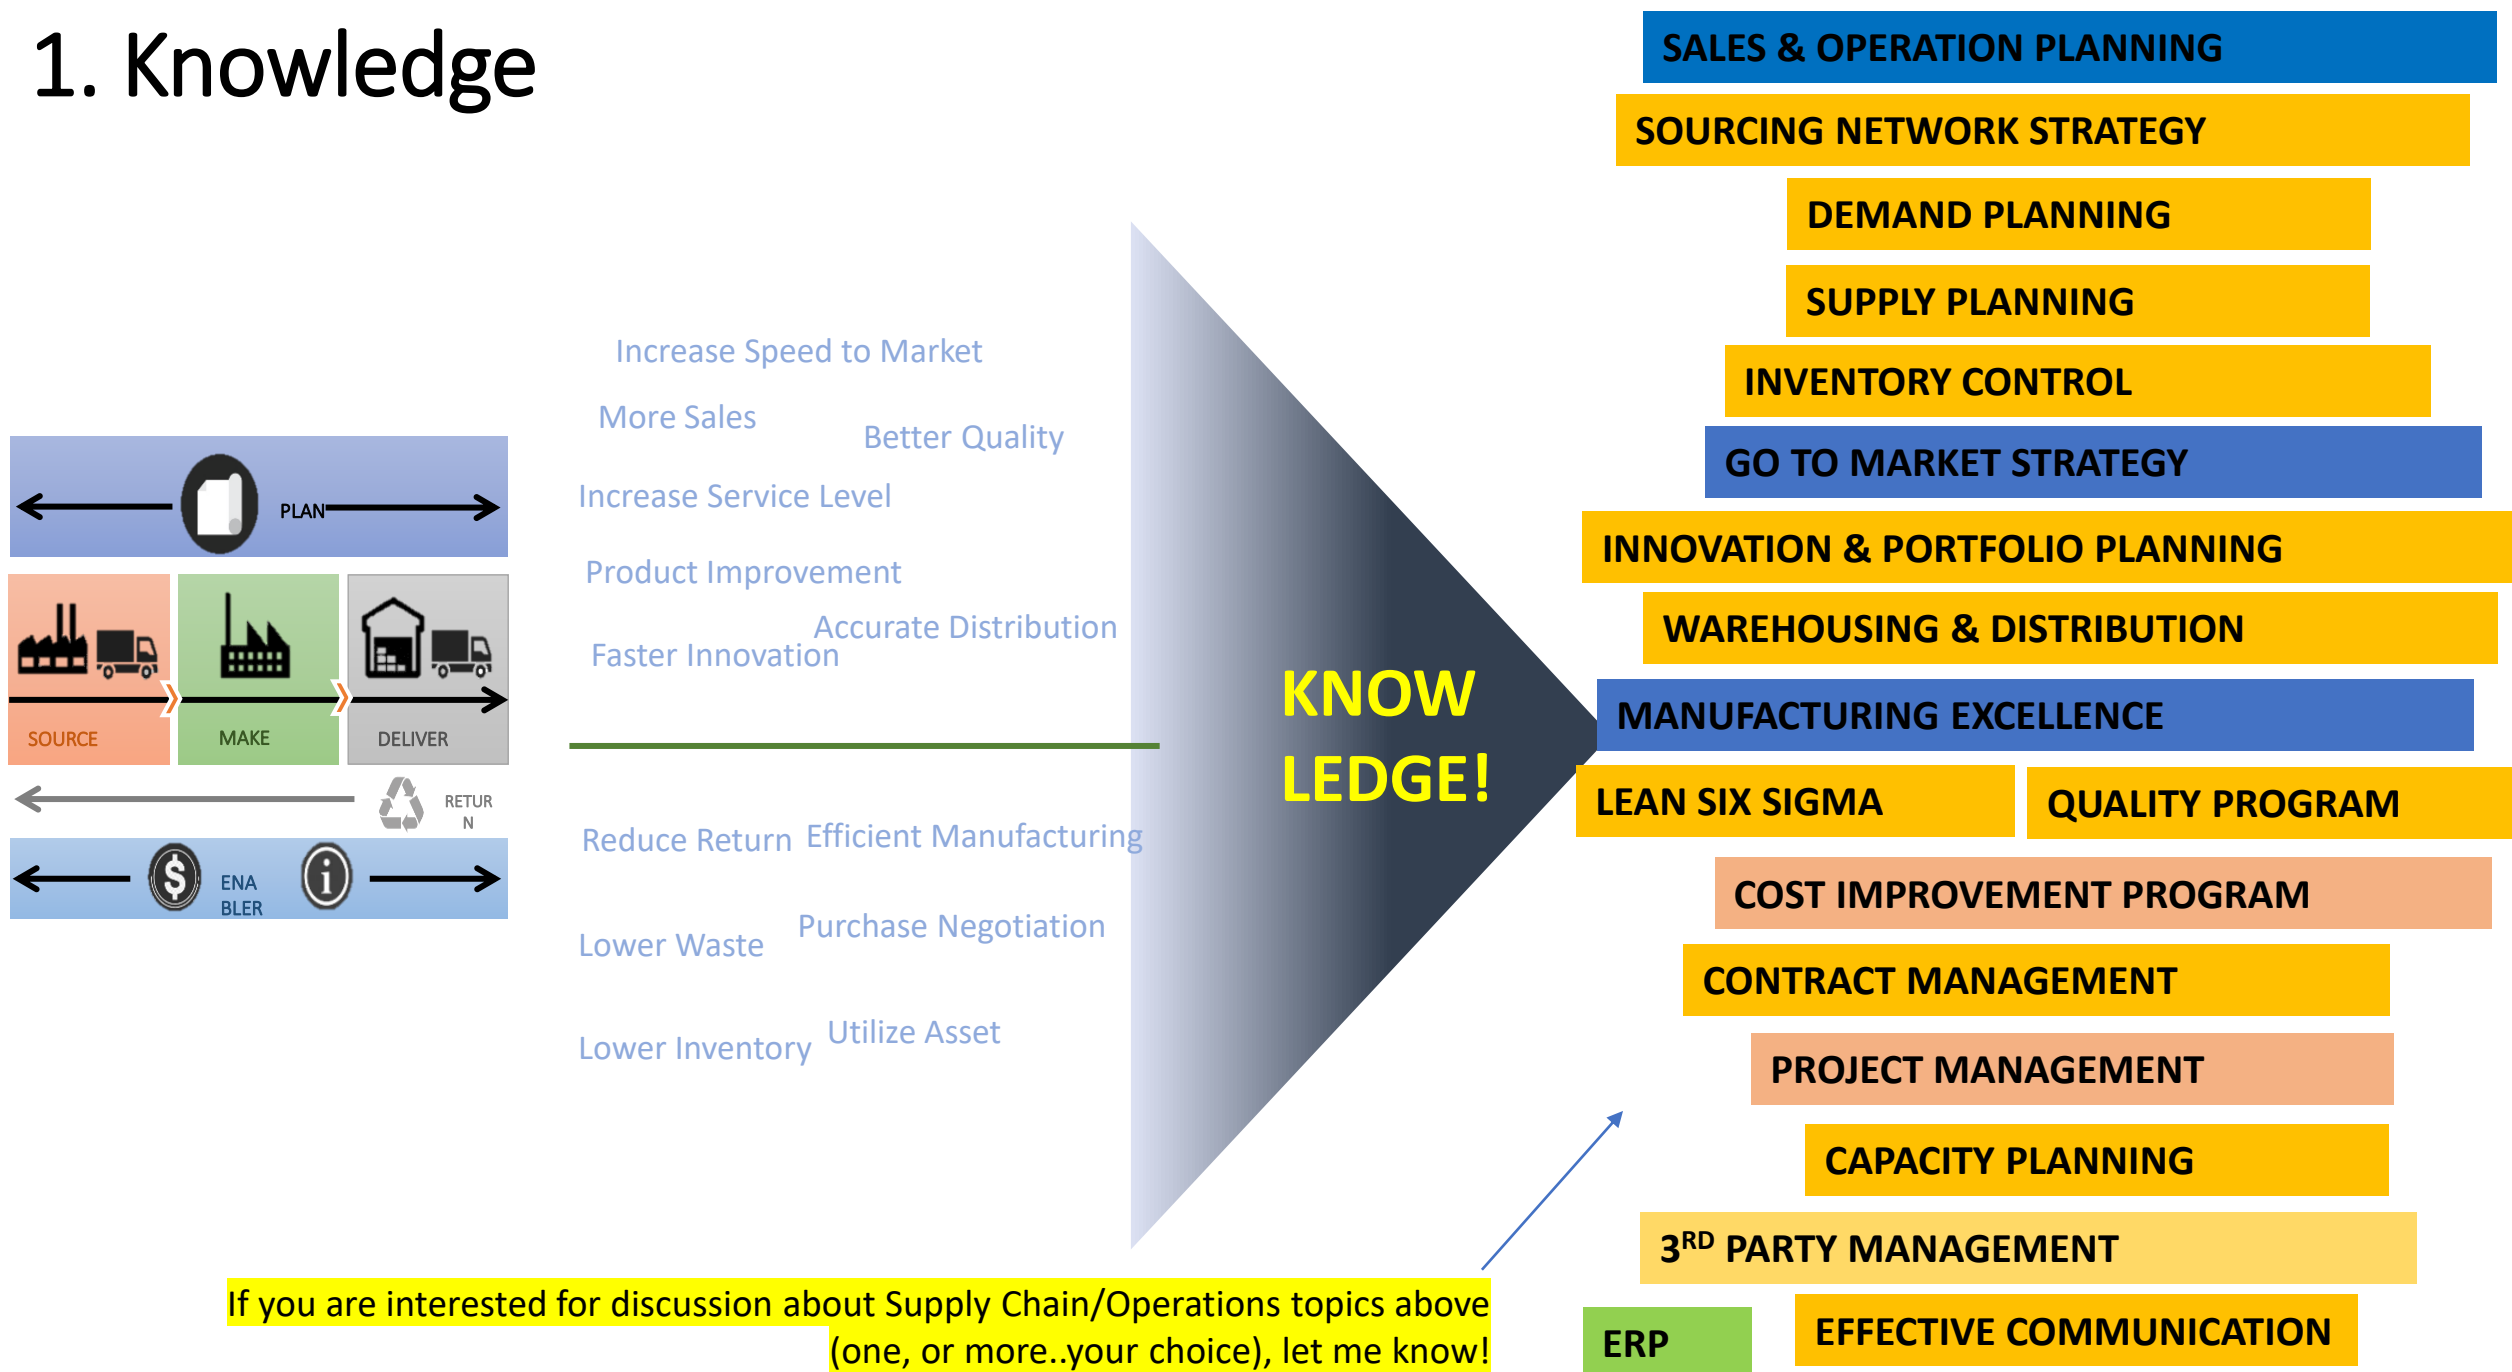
1. Knowledge

PLAN

SOURCE

MAKE

DELIVER

RETUR N

ENA BLER

Increase Speed to Market

More Sales

Better Quality

Increase Service Level

Product Improvement

Accurate Distribution

Faster Innovation

Reduce Return

Efficient Manufacturing

Lower Waste

Purchase Negotiation

Lower Inventory

Utilize Asset

KNOW LEDGE!

SALES & OPERATION PLANNING

SOURCING NETWORK STRATEGY

DEMAND PLANNING

SUPPLY PLANNING

INVENTORY CONTROL

GO TO MARKET STRATEGY

INNOVATION & PORTFOLIO PLANNING

WAREHOUSING & DISTRIBUTION

MANUFACTURING EXCELLENCE

LEAN SIX SIGMA

QUALITY PROGRAM

COST IMPROVEMENT PROGRAM

CONTRACT MANAGEMENT

PROJECT MANAGEMENT

CAPACITY PLANNING

3$^{RD}$ PARTY MANAGEMENT

ERP

EFFECTIVE COMMUNICATION

If you are interested for discussion about Supply Chain/Operations topics above (one, or more..your choice), let me know!